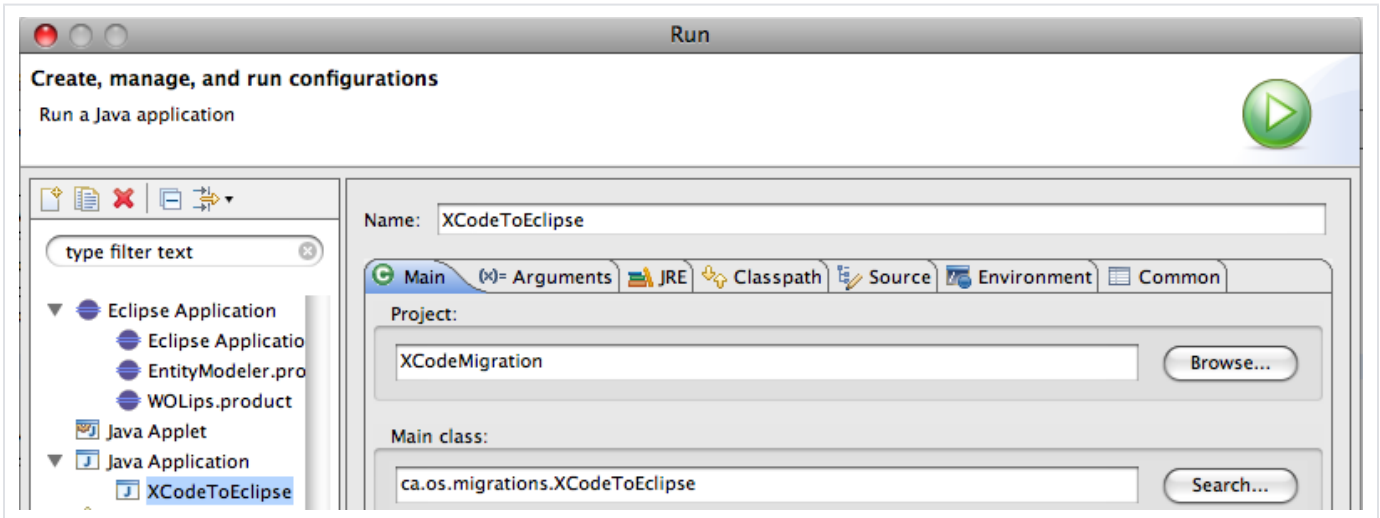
Run

Create, manage, and run configurations

Run a Java application

type filter text

Eclipse Application
Eclipse Applicatio
EntityModeler.pro
WOLips.product
Java Applet
Java Application
XCodeToEclipse

Name: XCodeToEclipse

Main | (x)= Arguments | JRE | Classpath | Source | Environment | Common

Project:

XCodeMigration

Browse...

Main class:

ca.os.migrations.XCodeToEclipse

Search...